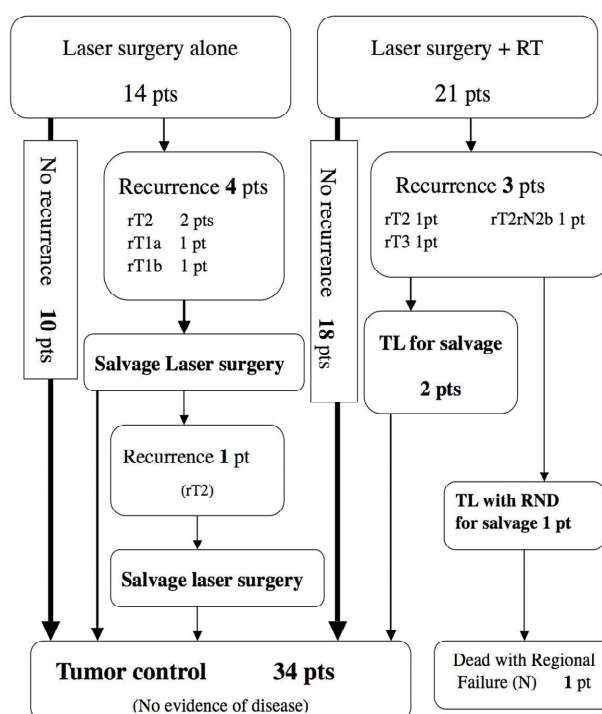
Laser surgery alone

14 pts

No recurrence 10 pts

Recurrence 4 pts

rT2 2 pts
rT1a 1 pt
rT1b 1 pt

Salvage Laser surgery

Recurrence 1 pt

(rT2)

Salvage laser surgery

Laser surgery + RT

21 pts

No recurrence 18 pts

Recurrence 3 pts

rT2 1pt
rT3 1pt
rT2rN2b 1 pt

TL for salvage

2 pts

TL with RND for salvage 1 pt

Tumor control 34 pts

(No evidence of disease)

Dead with Regional Failure (N) 1 pt